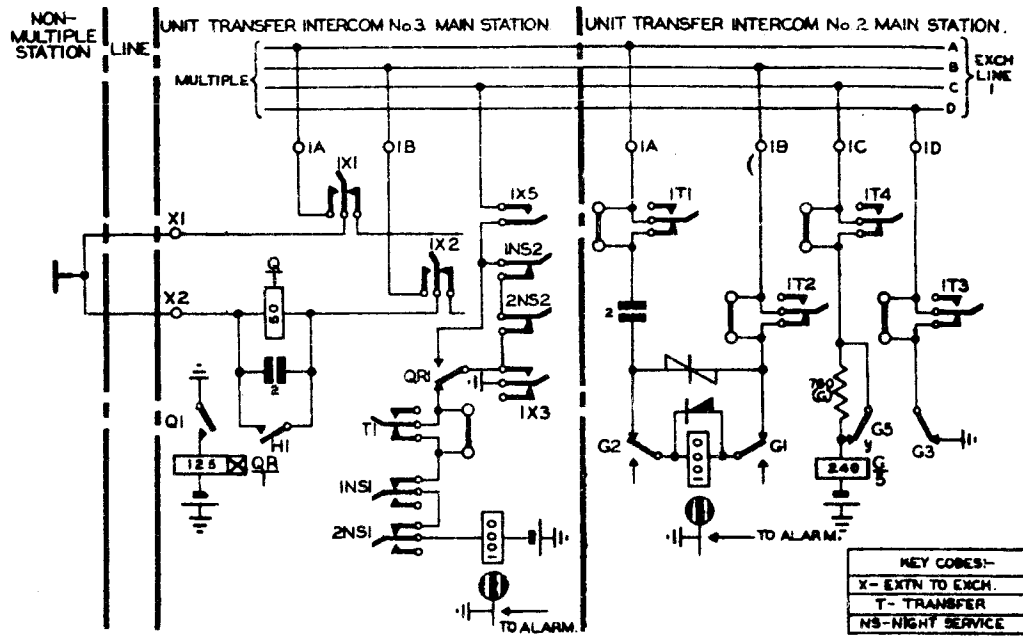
NON-MULTIPLE STATION

LINE

UNIT TRANSFER INTERCOM No.3 MAIN STATION

UNIT TRANSFER INTERCOM No.2 MAIN STATION.

MULTIPLE

A
B
C
D

EXCH LINE I

IA
IB
IX1
IX5
X1
IX2
INS2
Q
X2
50
2NS2
2
QR1
IX3
H1
Q1
T1
125
QR
INS1
2NS1
TO ALARM.

IA
IB
IC
ID
IT1
IT4
IT2
IT3
2
780
G5
G2
G1
y
G3
240
G
5
TO ALARM.

| KEY CODES:- |
|---|
| X- EXTN TO EXCH. |
| T- TRANSFER |
| NS-NIGHT SERVICE |